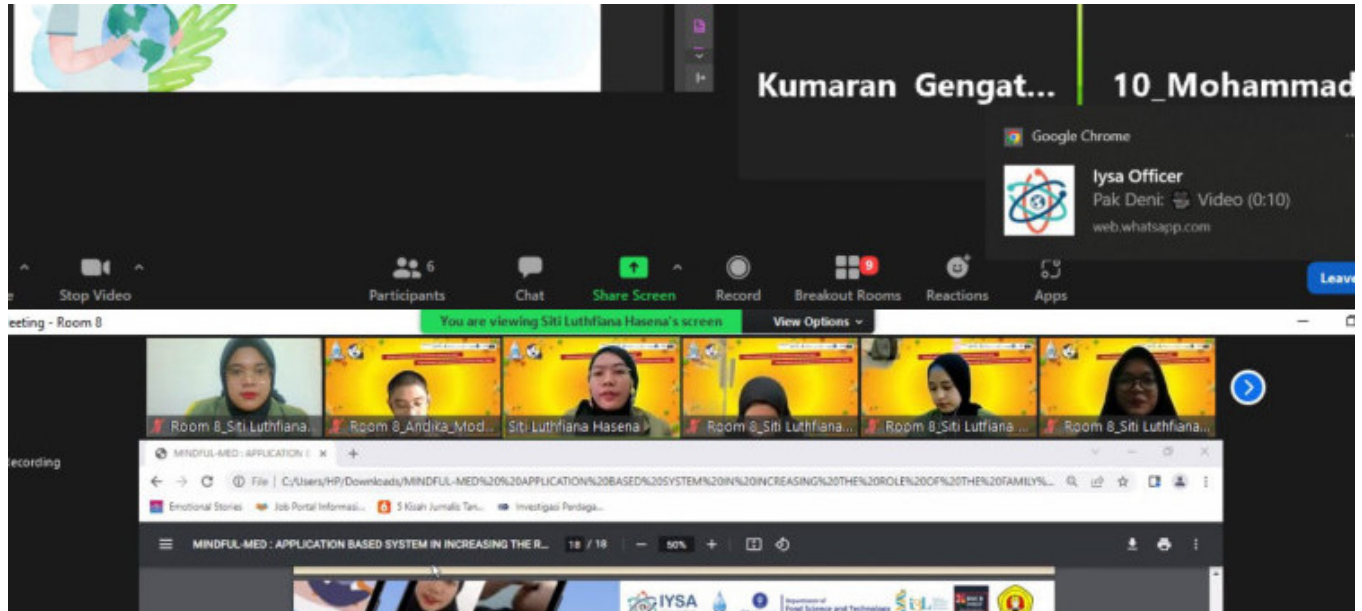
Kumaran Gengat...

10_Mohammad

Google Chrome

Iysa Officer

Pak Deni: Video (0:10)

web.whatsapp.com

Stop Video

6

Participants

Chat

Share Screen

Record

9

Breakout Rooms

Reactions

Apps

Leave

eeting - Room 8

You are viewing Siti Luthfiana Hasena's screen

View Options

Room 8_Siti Luthfiana...

Room 8_Andika_Mod...

Siti Luthfiana Hasena

Room 8_Siti Luthfiana...

Room 8_Siti Lutfiana ...

Room 8_Siti Luthfiana...

ecording

MINDFUL-MED : APPLICATION

File | C:/Users/HP/Downloads/MINDFUL-MED%20%20APPLICATION%20BASED%20SYSTEM%20IN%20INCREASING%20THE%20ROLE%20OF%20THE%20FAMILY%...

Emotional Stories

Job Portal Informasi...

5 Kisah Jurnalis Tan...

Investigasi Perdaga...

MINDFUL-MED : APPLICATION BASED SYSTEM IN INCREASING THE R...

18 / 18

50%

IYSA